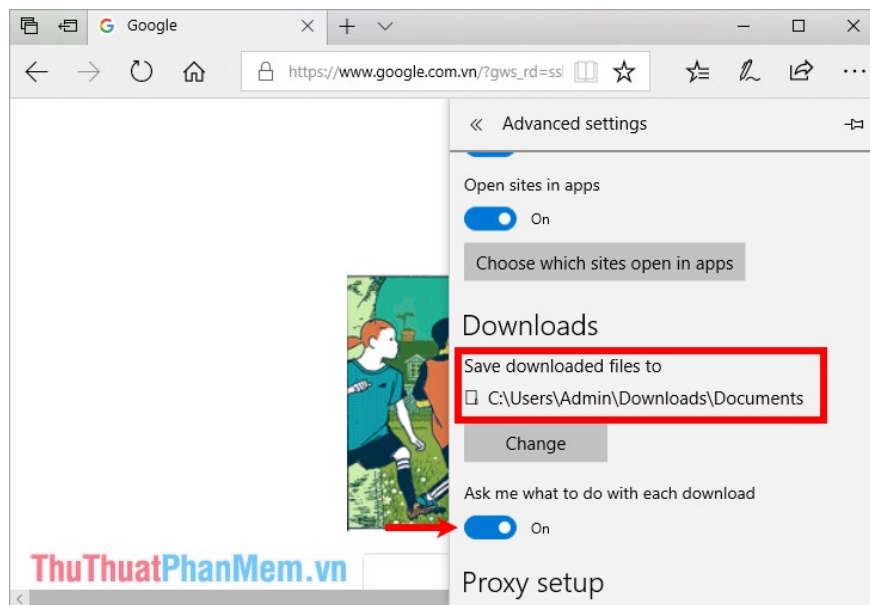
Google

https://www.google.com.vn/?gws_rd=ssl

« Advanced settings

Open sites in apps

On

Choose which sites open in apps

Downloads

Save downloaded files to

C:\Users\Admin\Downloads\Documents

Change

Ask me what to do with each download

On

Proxy setup

ThuThuatPhanMem.vn